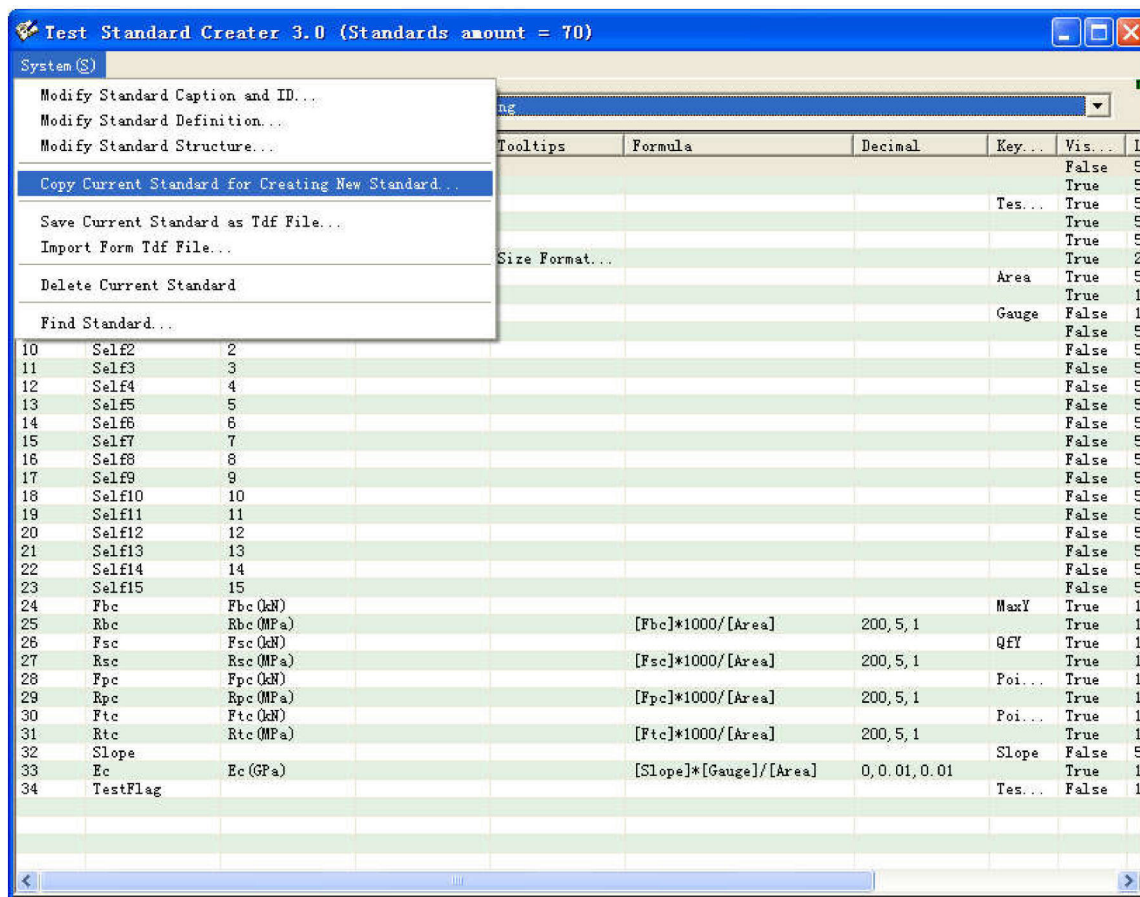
Test Standard Creater 3.0 (Standards amount = 70)

System(S)

Modify Standard Caption and ID...
Modify Standard Definition...
Modify Standard Structure...
Copy Current Standard for Creating New Standard...
Save Current Standard as Tdf File...
Import Form Tdf File...
Delete Current Standard
Find Standard...

ng

| | | | | Tooltips | Formula | Decimal | Key... | Vis... | L |
|---|---|---|---|---|---|---|---|---|---|
| | | | | | | | | False | 5 |
| | | | | | | | | True | 5 |
| | | | | | | | Tes... | True | 5 |
| | | | | | | | | True | 5 |
| | | | | | | | | True | 5 |
| | | | | Size Format... | | | | True | 2 |
| | | | | | | | Area | True | 5 |
| | | | | | | | | True | 1 |
| | | | | | | | Gauge | False | 1 |
| | | | | | | | | False | 5 |
| 10 | Self2 | 2 | | | | | | False | 5 |
| 11 | Self3 | 3 | | | | | | False | 5 |
| 12 | Self4 | 4 | | | | | | False | 5 |
| 13 | Self5 | 5 | | | | | | False | 5 |
| 14 | Self6 | 6 | | | | | | False | 5 |
| 15 | Self7 | 7 | | | | | | False | 5 |
| 16 | Self8 | 8 | | | | | | False | 5 |
| 17 | Self9 | 9 | | | | | | False | 5 |
| 18 | Self10 | 10 | | | | | | False | 5 |
| 19 | Self11 | 11 | | | | | | False | 5 |
| 20 | Self12 | 12 | | | | | | False | 5 |
| 21 | Self13 | 13 | | | | | | False | 5 |
| 22 | Self14 | 14 | | | | | | False | 5 |
| 23 | Self15 | 15 | | | | | | False | 5 |
| 24 | Fbc | Fbc(kN) | | | | | MaxY | True | 1 |
| 25 | Rbc | Rbc(MPa) | | | [Fbc]*1000/[Area] | 200, 5, 1 | | True | 1 |
| 26 | Fsc | Fsc(kN) | | | | | QfY | True | 1 |
| 27 | Rsc | Rsc(MPa) | | | [Fsc]*1000/[Area] | 200, 5, 1 | | True | 1 |
| 28 | Fpc | Fpc(kN) | | | | | Poi... | True | 1 |
| 29 | Rpc | Rpc(MPa) | | | [Fpc]*1000/[Area] | 200, 5, 1 | | True | 1 |
| 30 | Ftc | Ftc(kN) | | | | | Poi... | True | 1 |
| 31 | Rtc | Rtc(MPa) | | | [Ftc]*1000/[Area] | 200, 5, 1 | | True | 1 |
| 32 | Slope | | | | | | Slope | False | 5 |
| 33 | Ec | Ec(GPa) | | | [Slope]*[Gauge]/[Area] | 0, 0.01, 0.01 | | True | 1 |
| 34 | TestFlag | | | | | | Tes... | False | 1 |